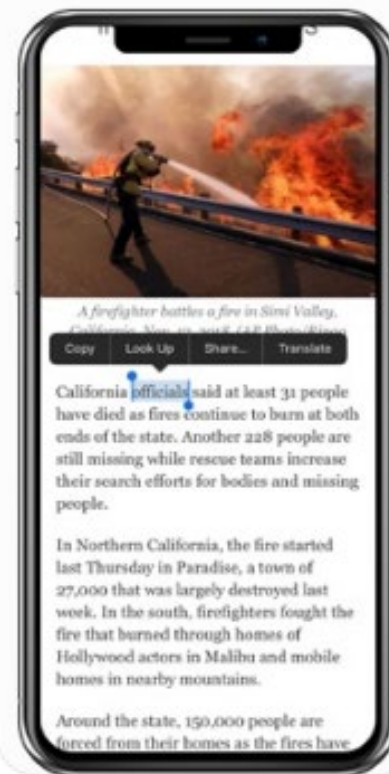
A firefighter battles a fire in Simi Valley, California, Nov. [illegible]

Copy Look Up Share... Translate

California officials said at least 31 people have died as fires continue to burn at both ends of the state. Another 228 people are still missing while rescue teams increase their search efforts for bodies and missing people.

In Northern California, the fire started last Thursday in Paradise, a town of 27,000 that was largely destroyed last week. In the south, firefighters fought the fire that burned through homes of Hollywood actors in Malibu and mobile homes in nearby mountains.

Around the state, 150,000 people are forced from their homes as the fires have